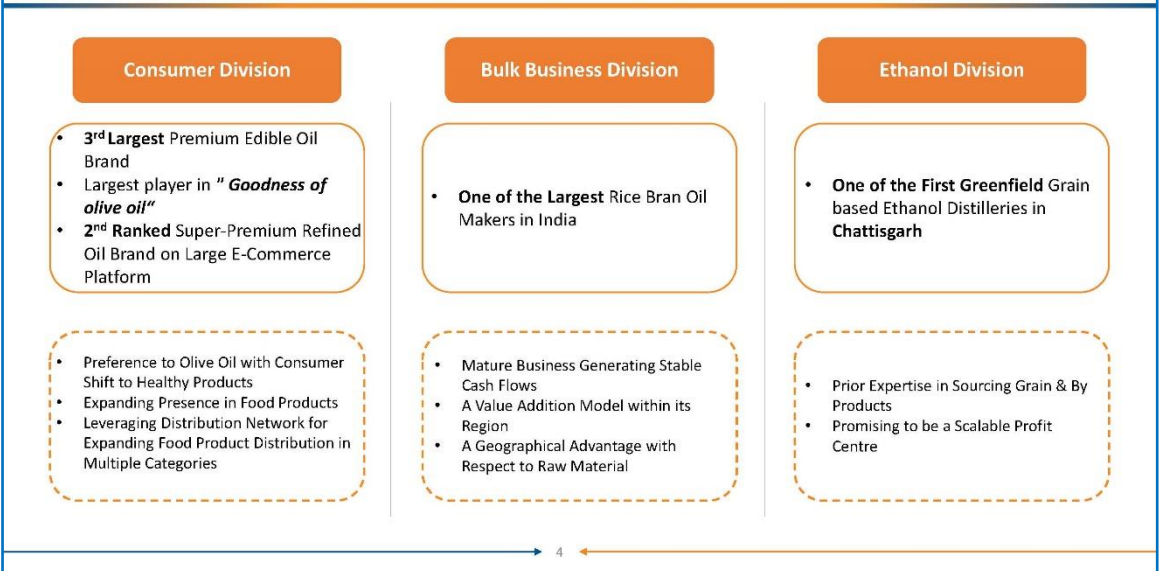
Consumer Division

- **3$^{rd}$ Largest** Premium Edible Oil Brand
- Largest player in ***" Goodness of olive oil"***
- **2$^{nd}$ Ranked** Super-Premium Refined Oil Brand on Large E-Commerce Platform

- Preference to Olive Oil with Consumer Shift to Healthy Products
- Expanding Presence in Food Products
- Leveraging Distribution Network for Expanding Food Product Distribution in Multiple Categories

Bulk Business Division

- **One of the Largest** Rice Bran Oil Makers in India

- Mature Business Generating Stable Cash Flows
- A Value Addition Model within its Region
- A Geographical Advantage with Respect to Raw Material

Ethanol Division

- **One of the First Greenfield** Grain based Ethanol Distilleries in **Chattisgarh**

- Prior Expertise in Sourcing Grain & By Products
- Promising to be a Scalable Profit Centre

4